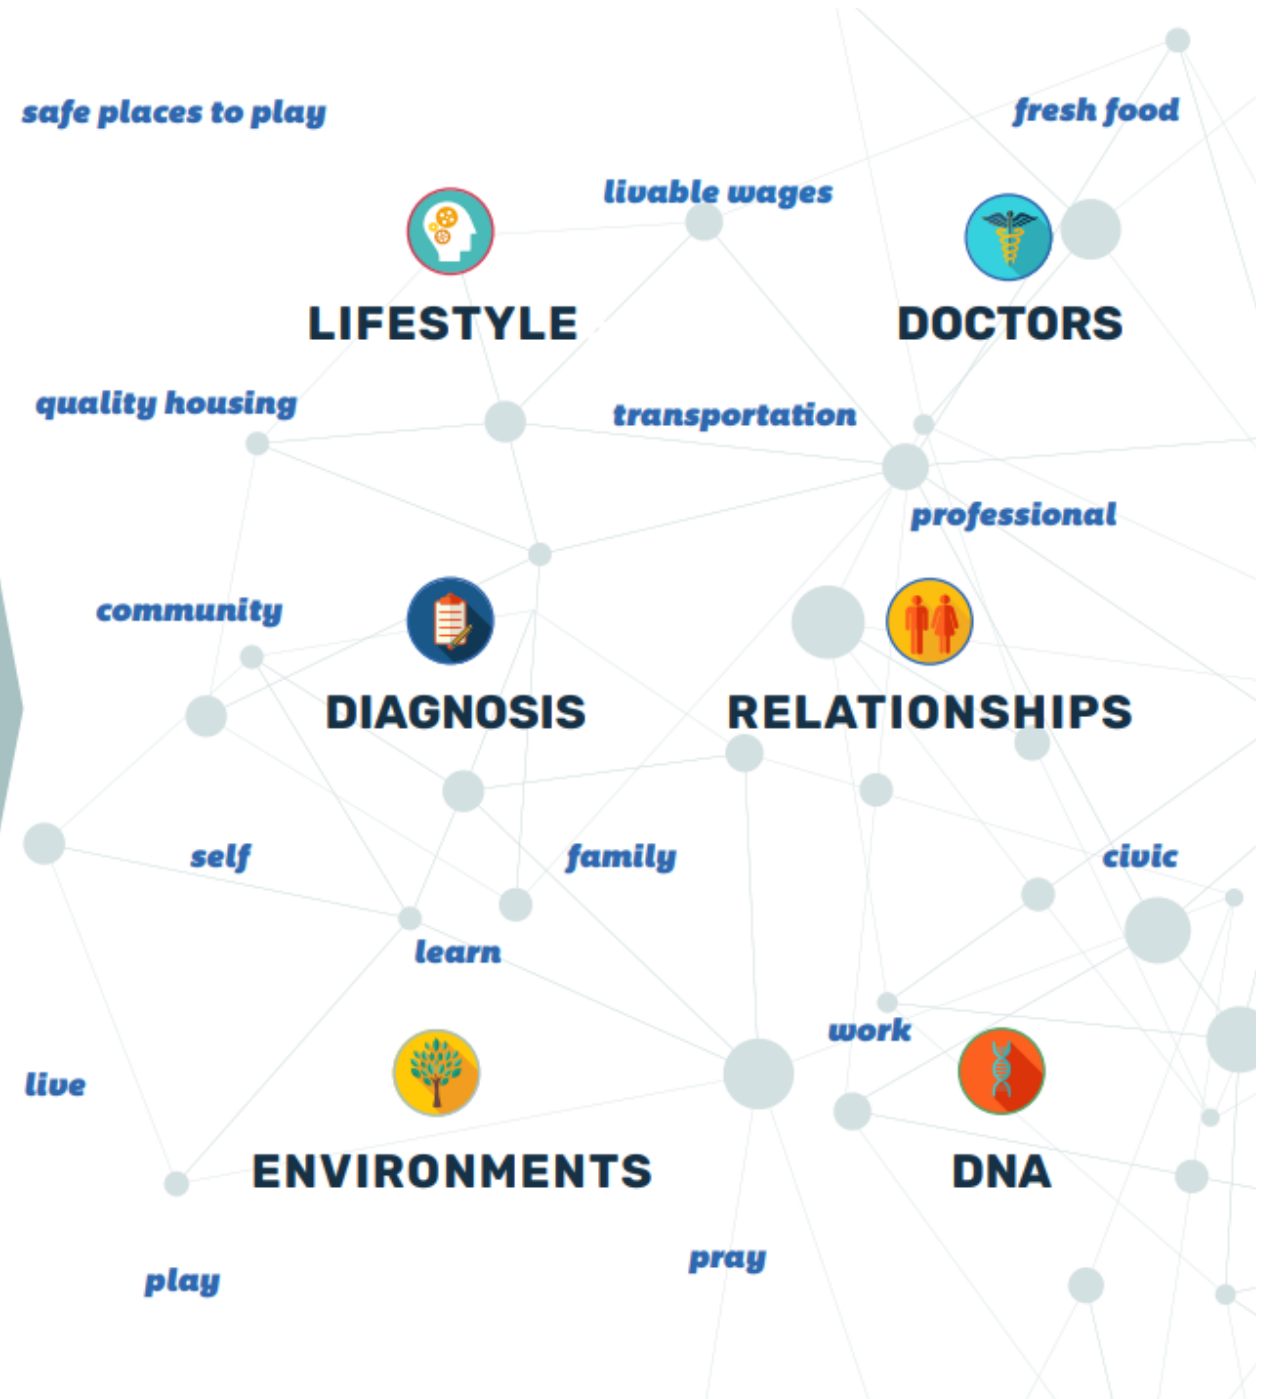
safe places to play

fresh food

livable wages

LIFESTYLE

DOCTORS

quality housing

transportation

professional

community

DIAGNOSIS

RELATIONSHIPS

self

family

civic

learn

work

live

ENVIRONMENTS

DNA

play

pray